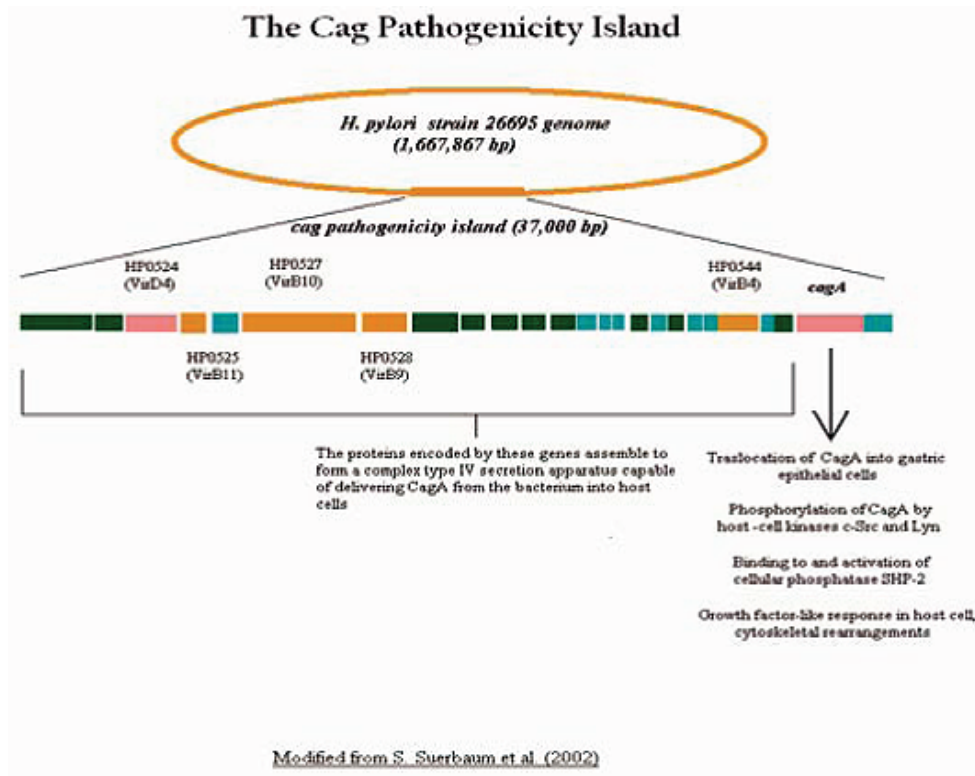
The Cag Pathogenicity Island

H. pylori strain 26695 genome
(1,667,867 bp)

cag pathogenicity island (37,000 bp)

HP0524
(VirD4)

HP0527
(VirB10)

HP0544
(VirB4)

cagA

HP0525
(VirB11)

HP0528
(VirB9)

The proteins encoded by these genes assemble to form a complex type IV secretion apparatus capable of delivering CagA from the bacterium into host cells

Traslocation of CagA into gastric epithelial cells

Phosphorylation of CagA by host -cell kinases c-Src and Lyn

Binding to and activation of cellular phosphatase SHP-2

Growth factor-like response in host cell, cytoskeletal rearrangements

Modified from S. Suerbaum et al. (2002)